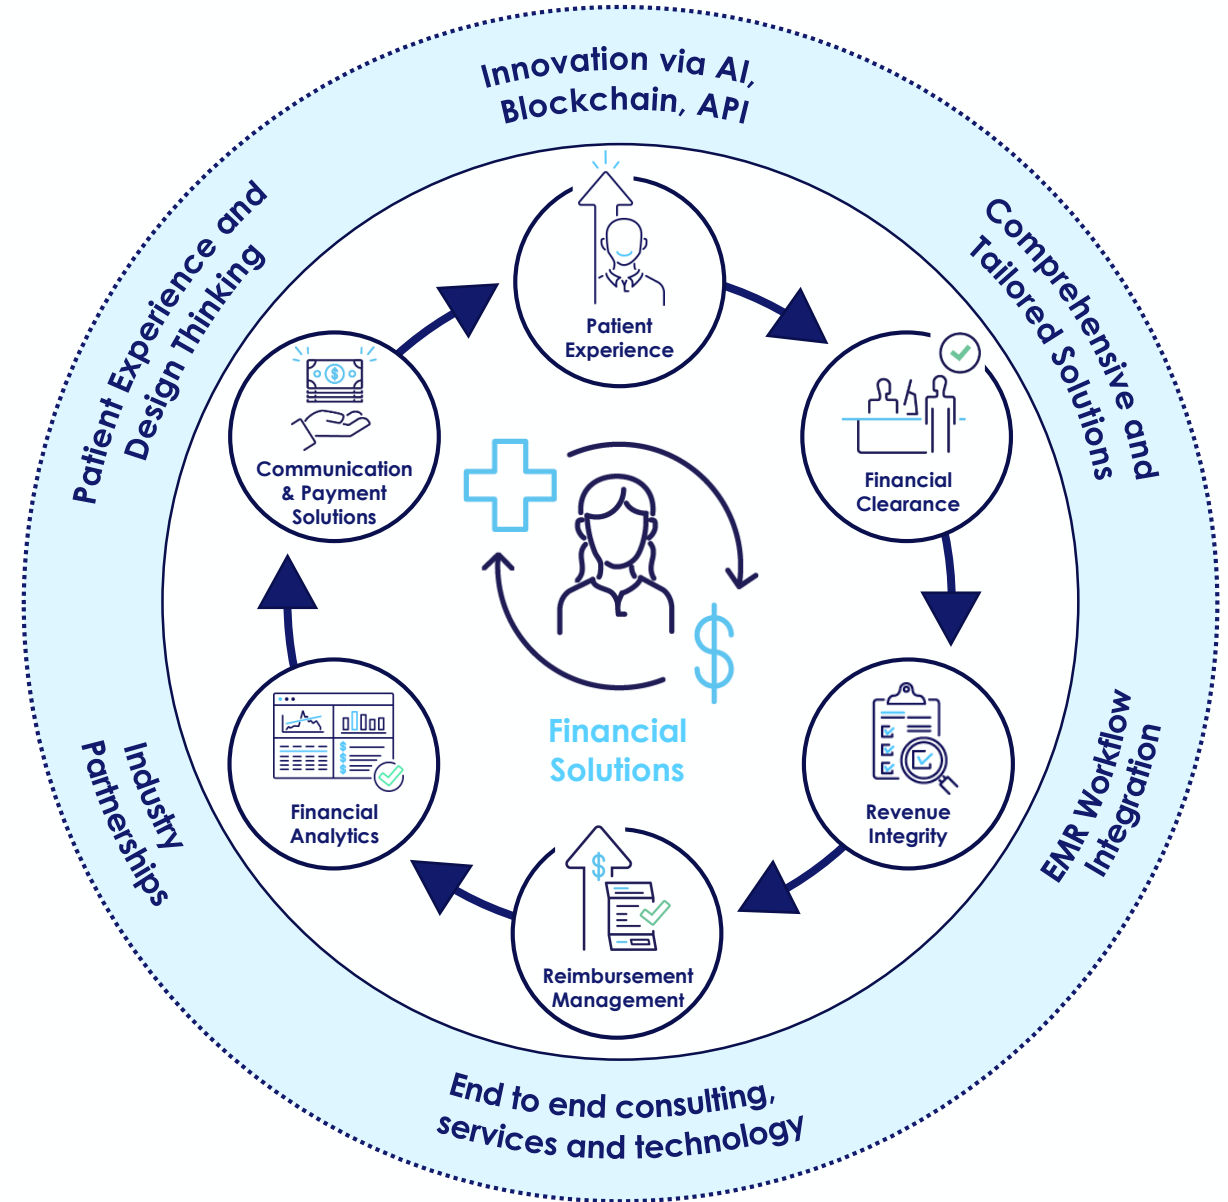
Innovation via AI, Blockchain, API

Comprehensive and Tailored Solutions

EMR Workflow Integration

End to end consulting, services and technology

Industry Partnerships

Patient Experience and Design Thinking

Patient Experience

Financial Clearance

Revenue Integrity

Reimbursement Management

Financial Analytics

Communication & Payment Solutions

$

Financial Solutions